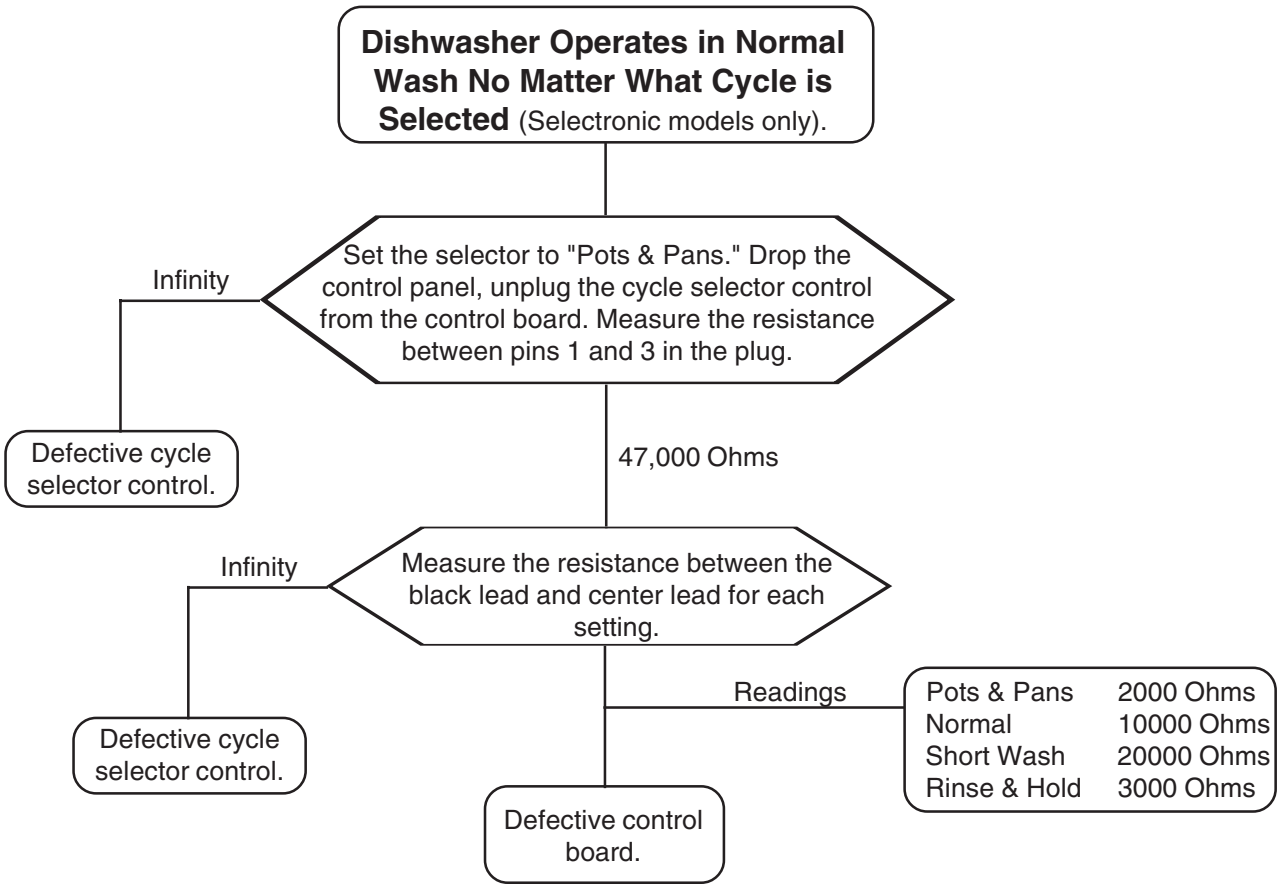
Dishwasher Operates in Normal Wash No Matter What Cycle is Selected (Selectronic models only).

Set the selector to "Pots & Pans." Drop the control panel, unplug the cycle selector control from the control board. Measure the resistance between pins 1 and 3 in the plug.

Infinity

Defective cycle selector control.

47,000 Ohms

Measure the resistance between the black lead and center lead for each setting.

Infinity

Defective cycle selector control.

Readings

| Pots & Pans | 2000 Ohms |
|---|---|
| Normal | 10000 Ohms |
| Short Wash | 20000 Ohms |
| Rinse & Hold | 3000 Ohms |

Defective control board.